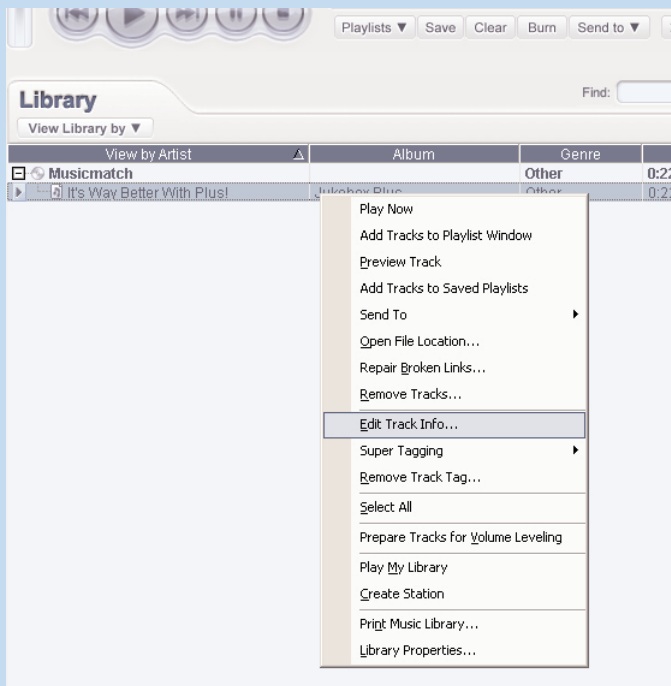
Playlists ▼ Save Clear Burn Send to ▼

Library

View Library by ▼

Find:

| View by Artist | Album | Genre | |
|---|---|---|---|
| Musicmatch | | Other | 0:2 |
| It's Way Better With Plus! | Jukebox Plus | Other | 0:2 |

Play Now
Add Tracks to Playlist Window
Preview Track
Add Tracks to Saved Playlists
Send To
Open File Location...
Repair Broken Links...
Remove Tracks...
Edit Track Info...
Super Tagging
Remove Track Tag...
Select All
Prepare Tracks for Volume Leveling
Play My Library
Create Station
Print Music Library...
Library Properties...